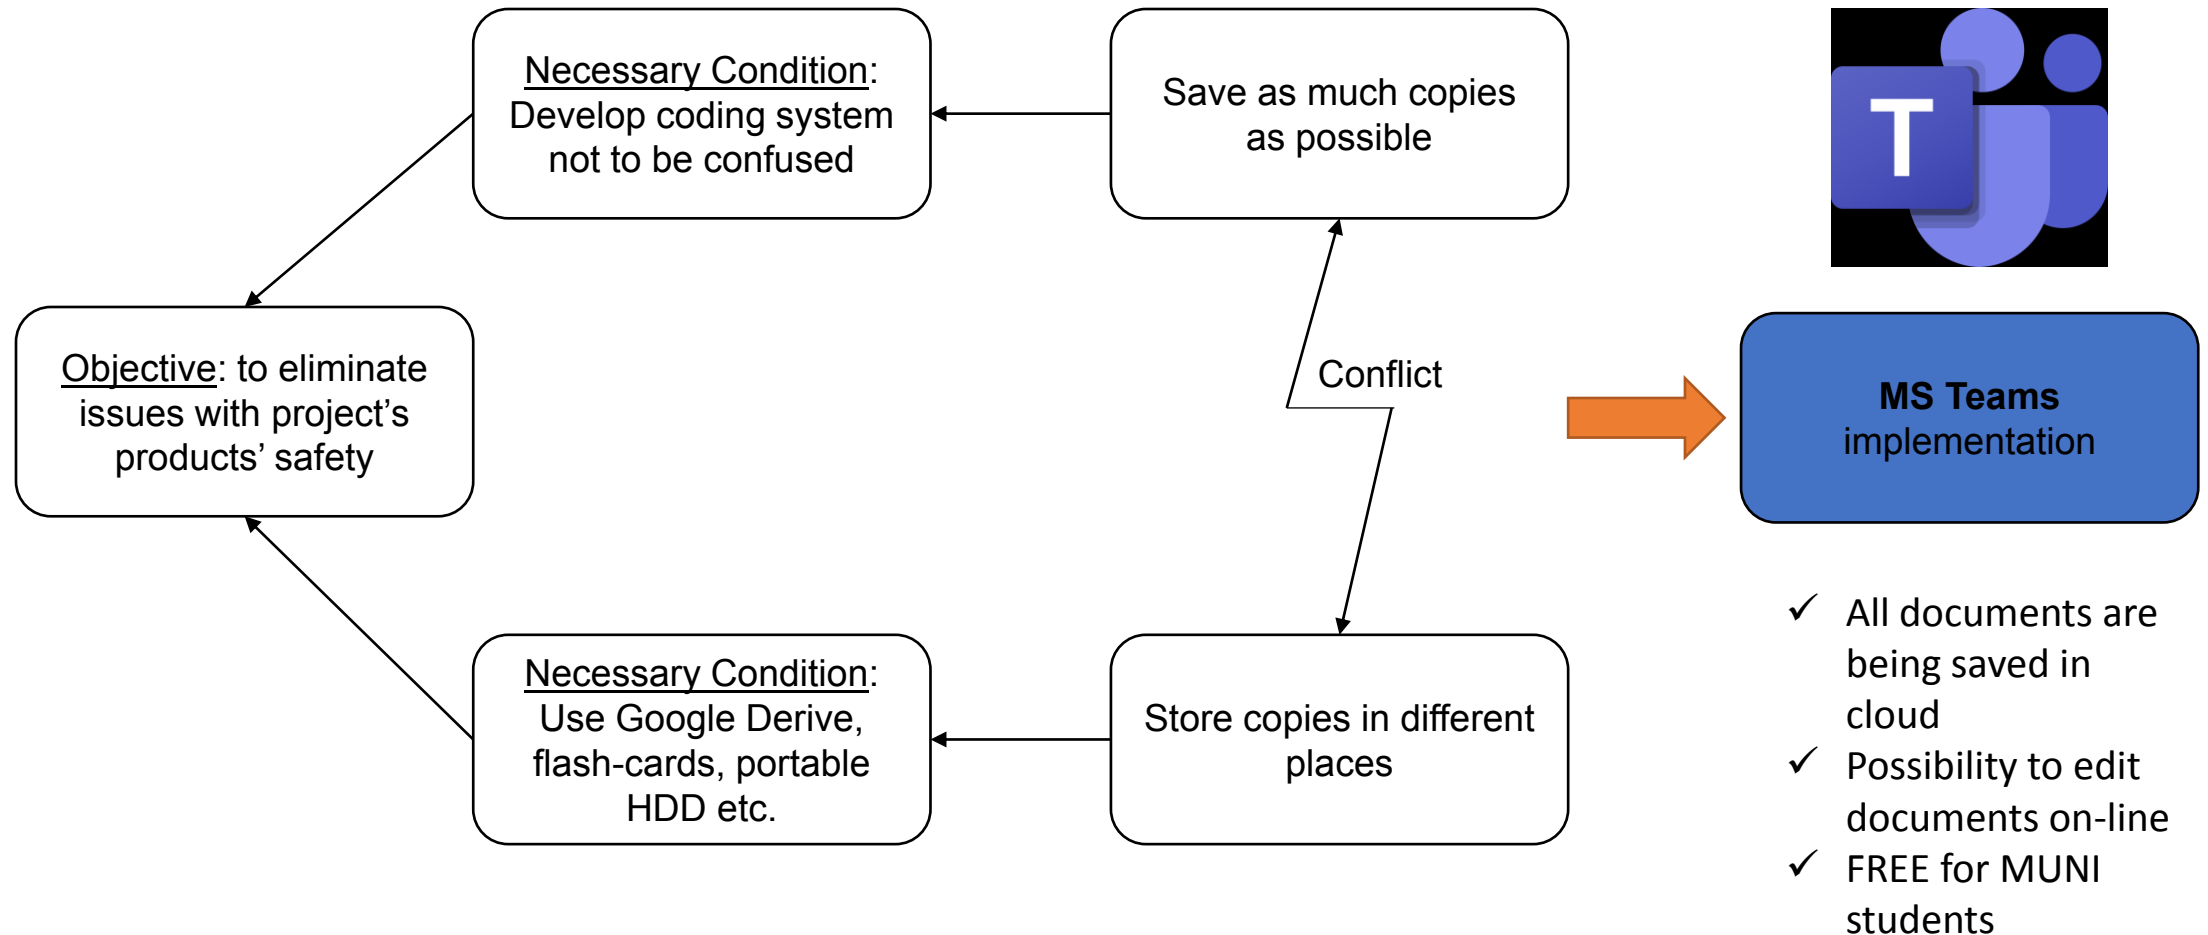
Objective: to eliminate issues with project's products' safety

Necessary Condition: Develop coding system not to be confused

Save as much copies as possible

Conflict

Necessary Condition: Use Google Derive, flash-cards, portable HDD etc.

Store copies in different places

T

MS Teams implementation

✓ All documents are being saved in cloud
✓ Possibility to edit documents on-line
✓ FREE for MUNI students